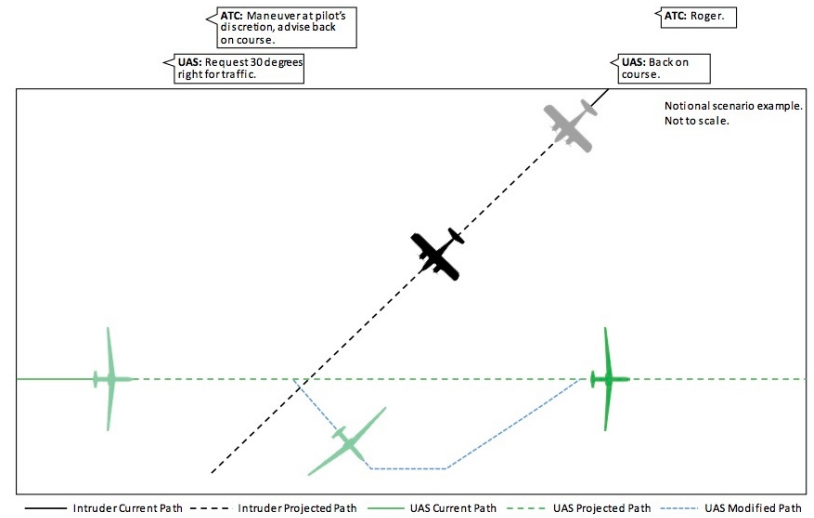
ATC: Maneuver at pilot's discretion, advise back on course.

ATC: Roger.

UAS: Request 30 degrees right for traffic.

UAS: Back on course.

Notional scenario example. Not to scale.

Intruder Current Path
Intruder Projected Path
UAS Current Path
UAS Projected Path
UAS Modified Path